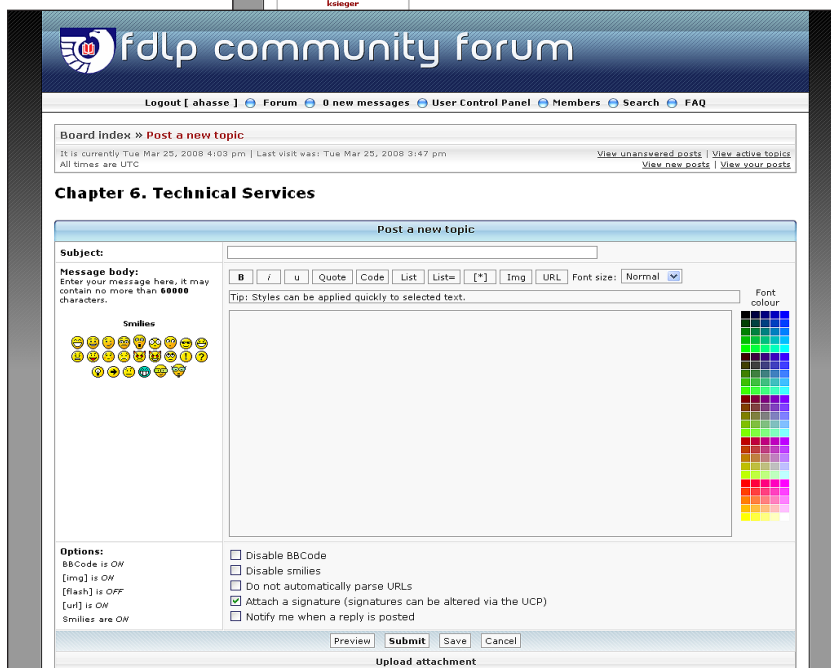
ksieger

fdlp community forum

Logout [ ahasse ] Forum 0 new messages User Control Panel Members Search FAQ

Board index » Post a new topic

It is currently Tue Mar 25, 2008 4:03 pm | Last visit was: Tue Mar 25, 2008 3:47 pm
All times are UTC

View unanswered posts | View active topics
View new posts | View your posts

Chapter 6. Technical Services

Post a new topic

Subject:

Message body:
Enter your message here, it may contain no more than 60000 characters.

Smilies

B i u Quote Code List List= [*] Img URL Font size: Normal

Tip: Styles can be applied quickly to selected text.

Font colour

Options:
BBCode is ON
[img] is ON
[flash] is OFF
[url] is ON
Smilies are ON

Disable BBCode
Disable smilies
Do not automatically parse URLs
Attach a signature (signatures can be altered via the UCP)
Notify me when a reply is posted

Preview Submit Save Cancel

Upload attachment